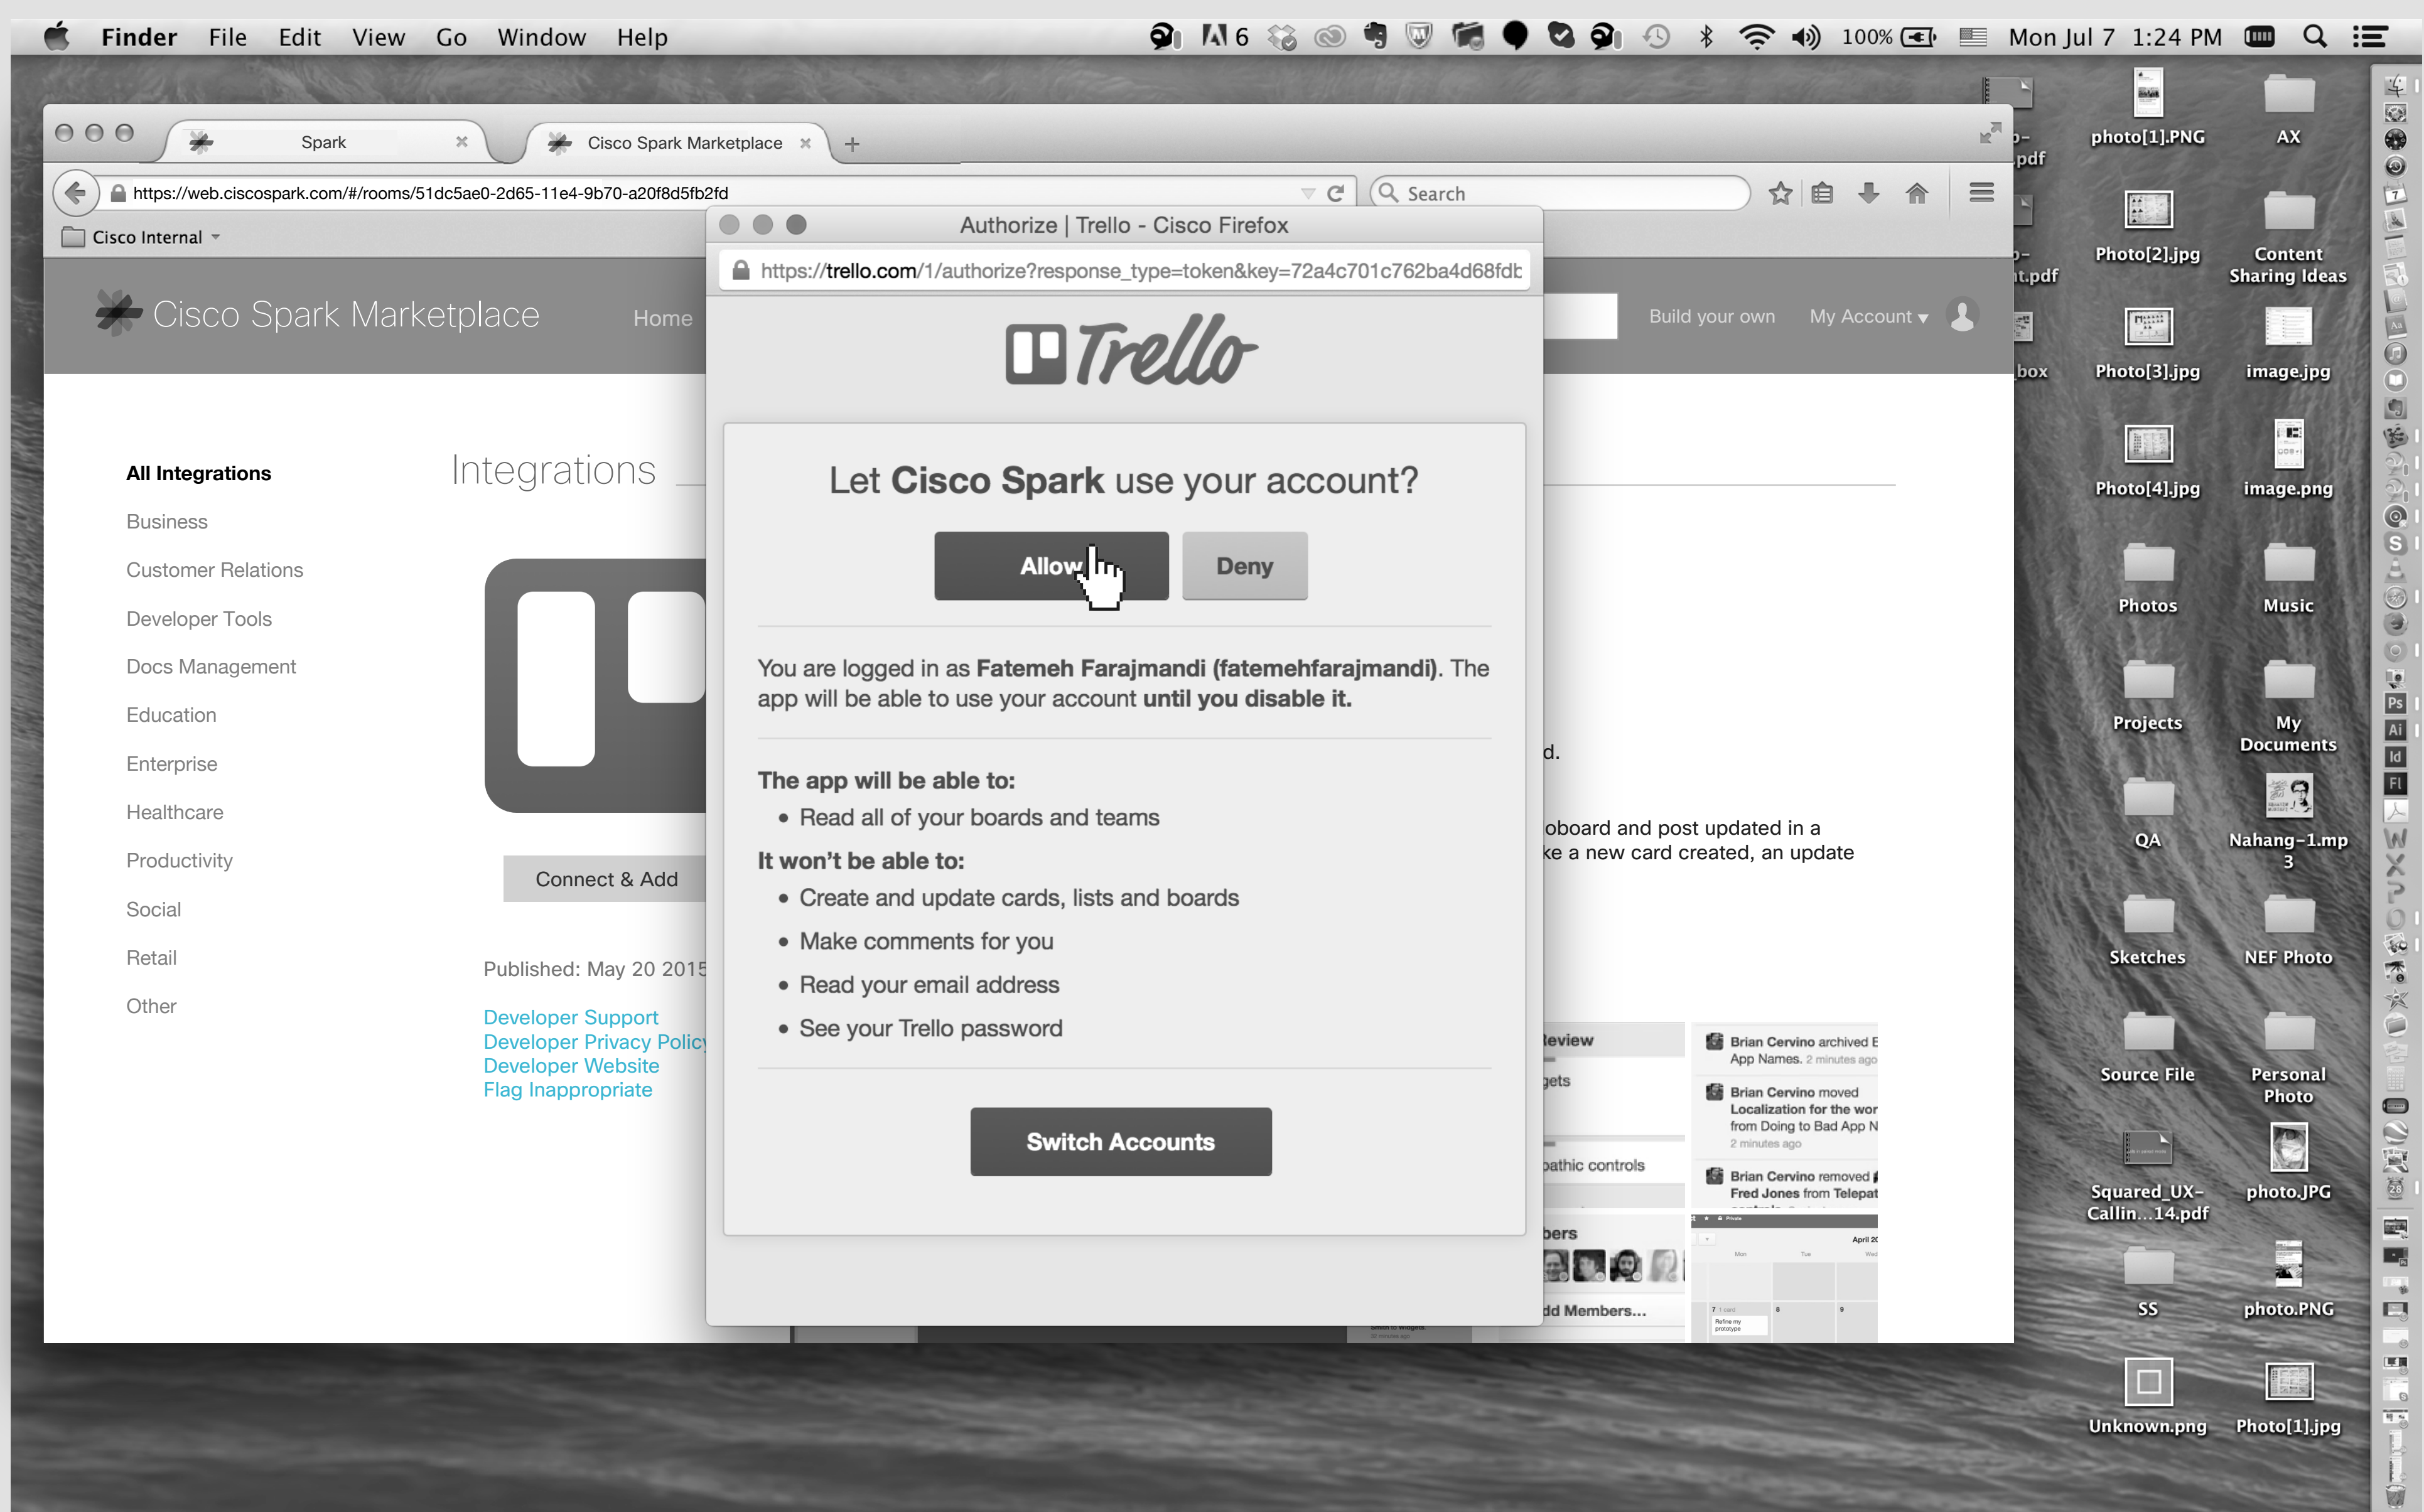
Finder File Edit View Go Window Help 6 100% Mon Jul 7 1:24 PM

Spark ×
Cisco Spark Marketplace ×
+

https://web.ciscospark.com/#/rooms/51dc5ae0-2d65-11e4-9b70-a20f8d5fb2fd
Search
Cisco Internal

Cisco Spark Marketplace
Home
Build your own
My Account

All Integrations
Business
Customer Relations
Developer Tools
Docs Management
Education
Enterprise
Healthcare
Productivity
Social
Retail
Other

Integrations

Connect & Add

Published: May 20 2015

Developer Support
Developer Privacy Policy
Developer Website
Flag Inappropriate

d.

oboard and post updated in a
ke a new card created, an update

Review
gets
pathic controls
bers
dd Members...

Brian Cervino archived E App Names. 2 minutes ago
Brian Cervino moved Localization for the wor from Doing to Bad App N 2 minutes ago
Brian Cervino removed Fred Jones from Telepat

Authorize | Trello - Cisco Firefox
https://trello.com/1/authorize?response_type=token&key=72a4c701c762ba4d68fdb

Trello

Let Cisco Spark use your account?

Allow
Deny

You are logged in as Fatemeh Farajmandi (fatemehfarajmandi). The app will be able to use your account until you disable it.

The app will be able to:
• Read all of your boards and teams
It won't be able to:
• Create and update cards, lists and boards
• Make comments for you
• Read your email address
• See your Trello password

Switch Accounts

pdf
t.pdf
box
photo[1].PNG
AX
Photo[2].jpg
Content Sharing Ideas
Photo[3].jpg
image.jpg
Photo[4].jpg
image.png
Photos
Music
Projects
My Documents
QA
Nahang-1.mp3
Sketches
NEF Photo
Source File
Personal Photo
Squared_UX-Callin...14.pdf
photo.JPG
SS
photo.PNG
Unknown.png
Photo[1].jpg